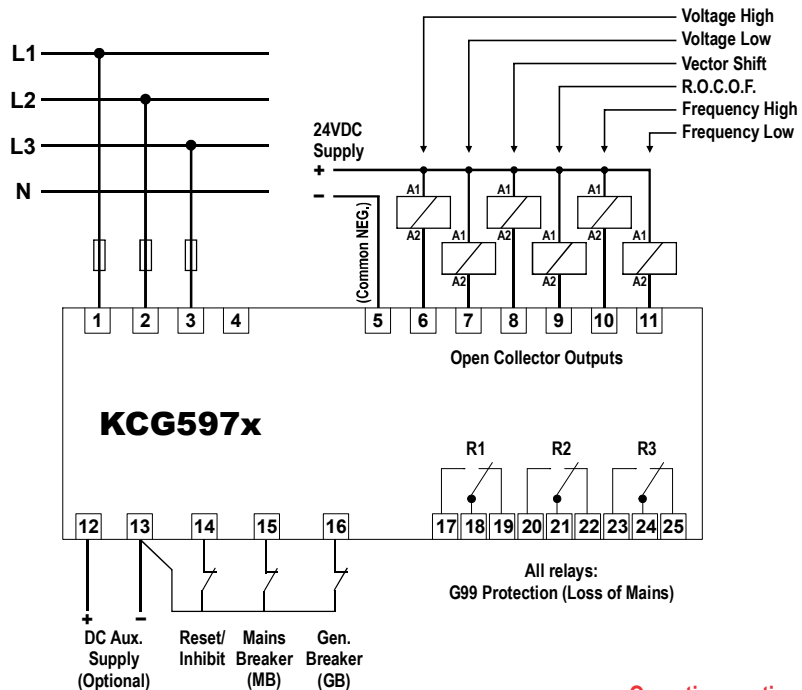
Voltage High
Voltage Low
Vector Shift
R.O.C.O.F.
Frequency High
Frequency Low

L1
L2
L3
N

24VDC Supply
+
–

(Common NEG.)

A1 A2 A1 A2 A1 A2 A1 A2 A1 A2 A1 A2

1 2 3 4 5 6 7 8 9 10 11

Open Collector Outputs

KCG597x

R1 R2 R3

12 13 14 15 16 17 18 19 20 21 22 23 24 25

All relays:
G99 Protection (Loss of Mains)

+
–
DC Aux. Supply (Optional)
Reset/ Inhibit
Mains Breaker (MB)
Gen. Breaker (GB)

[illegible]